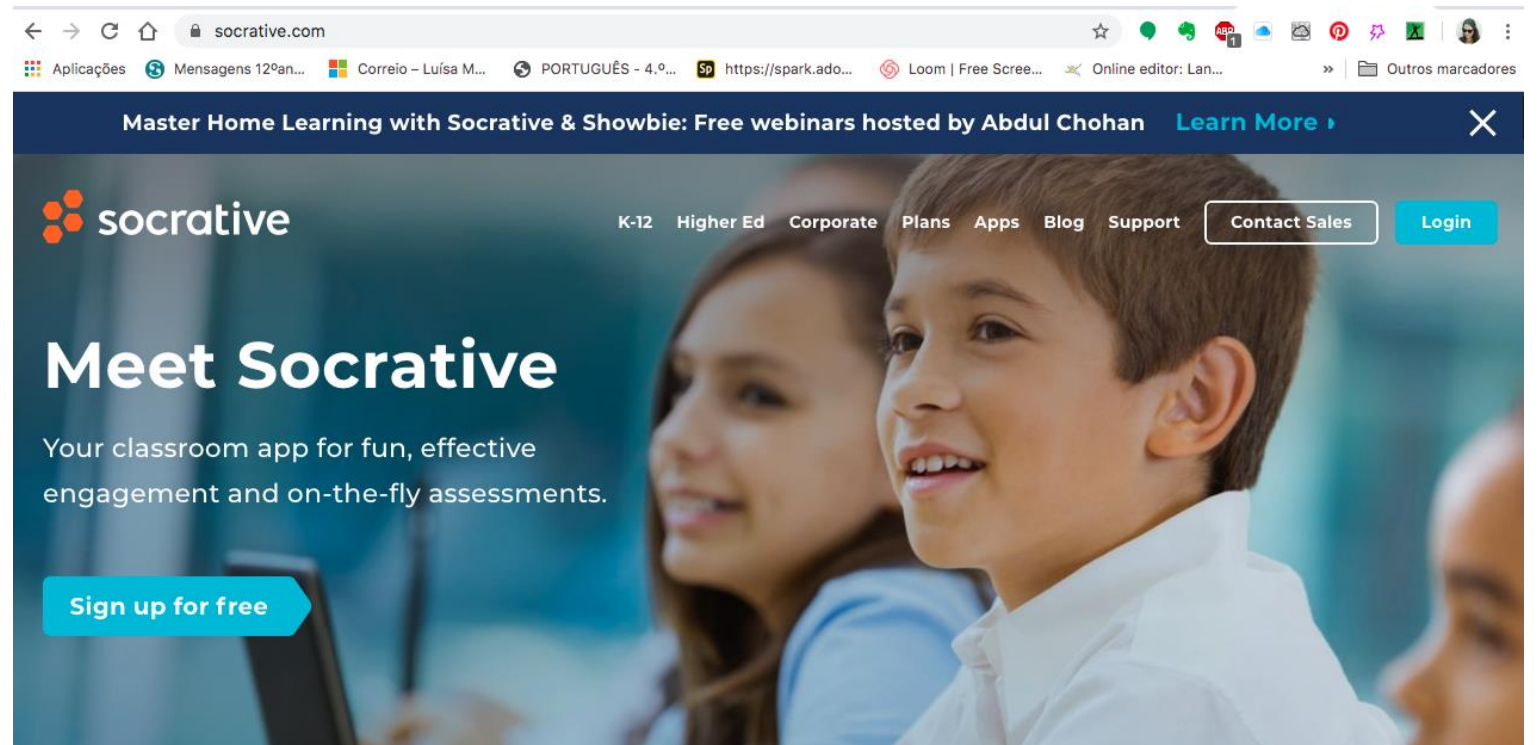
socrative.com

Aplicações Mensagens 12ºan... Correio – Luísa M... PORTUGUÊS - 4.º... https://spark.ado... Loom | Free Scree... Online editor: Lan... » Outros marcadores

Master Home Learning with Socrative & Showbie: Free webinars hosted by Abdul Chohan Learn More ›

socrative

K-12 Higher Ed Corporate Plans Apps Blog Support Contact Sales Login

Meet Socrative

Your classroom app for fun, effective engagement and on-the-fly assessments.

Sign up for free